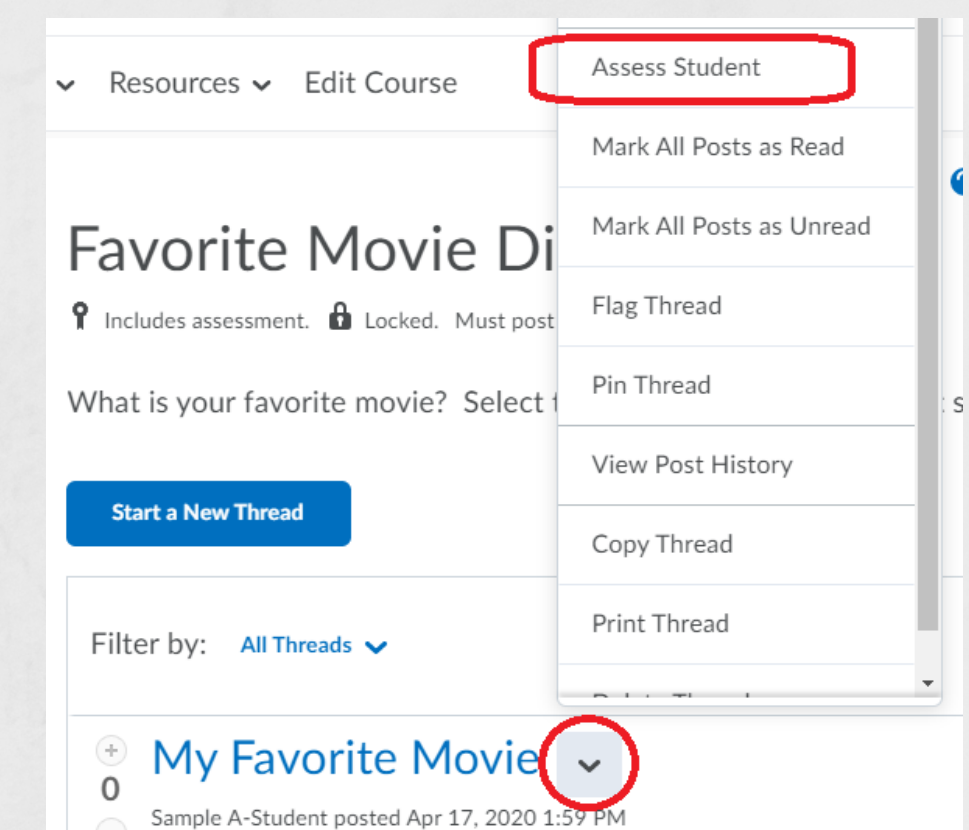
Resources Edit Course

Favorite Movie Di

Includes assessment. Locked. Must post

What is your favorite movie? Select t

Start a New Thread

Filter by: All Threads

0

My Favorite Movie

Sample A-Student posted Apr 17, 2020 1:59 PM

Assess Student

Mark All Posts as Read

Mark All Posts as Unread

Flag Thread

Pin Thread

View Post History

Copy Thread

Print Thread

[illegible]